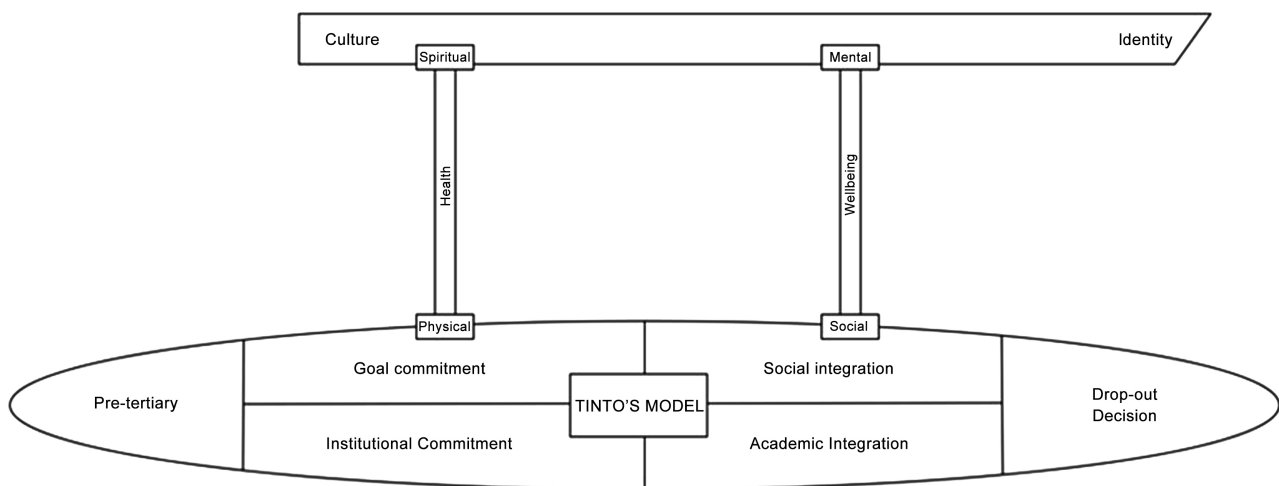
Culture

Spiritual

Mental

Identity

Health

Wellbeing

Physical

Social

Pre-tertiary

Goal commitment

Social integration

TINTO'S MODEL

Drop-out Decision

Institutional Commitment

Academic Integration